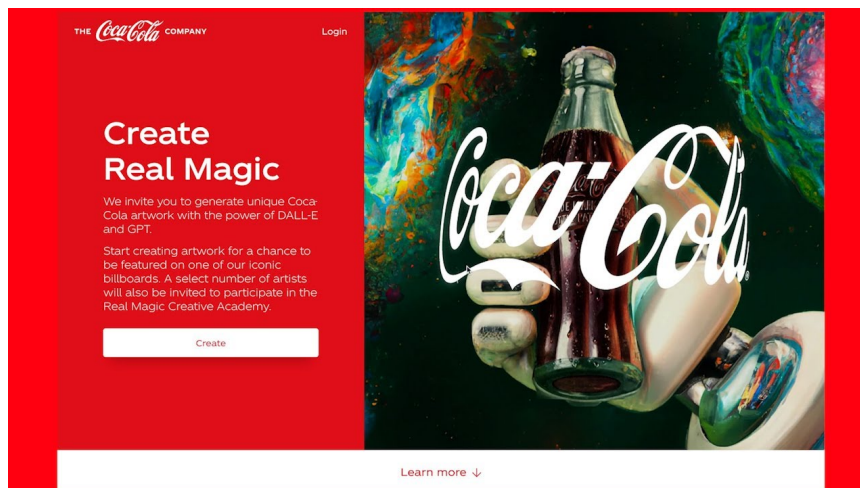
THE Coca-Cola COMPANY

Login

Create Real Magic

We invite you to generate unique Coca-Cola artwork with the power of DALL-E and GPT.

Start creating artwork for a chance to be featured on one of our iconic billboards. A select number of artists will also be invited to participate in the Real Magic Creative Academy.

Create

Coca-Cola

Learn more ↓